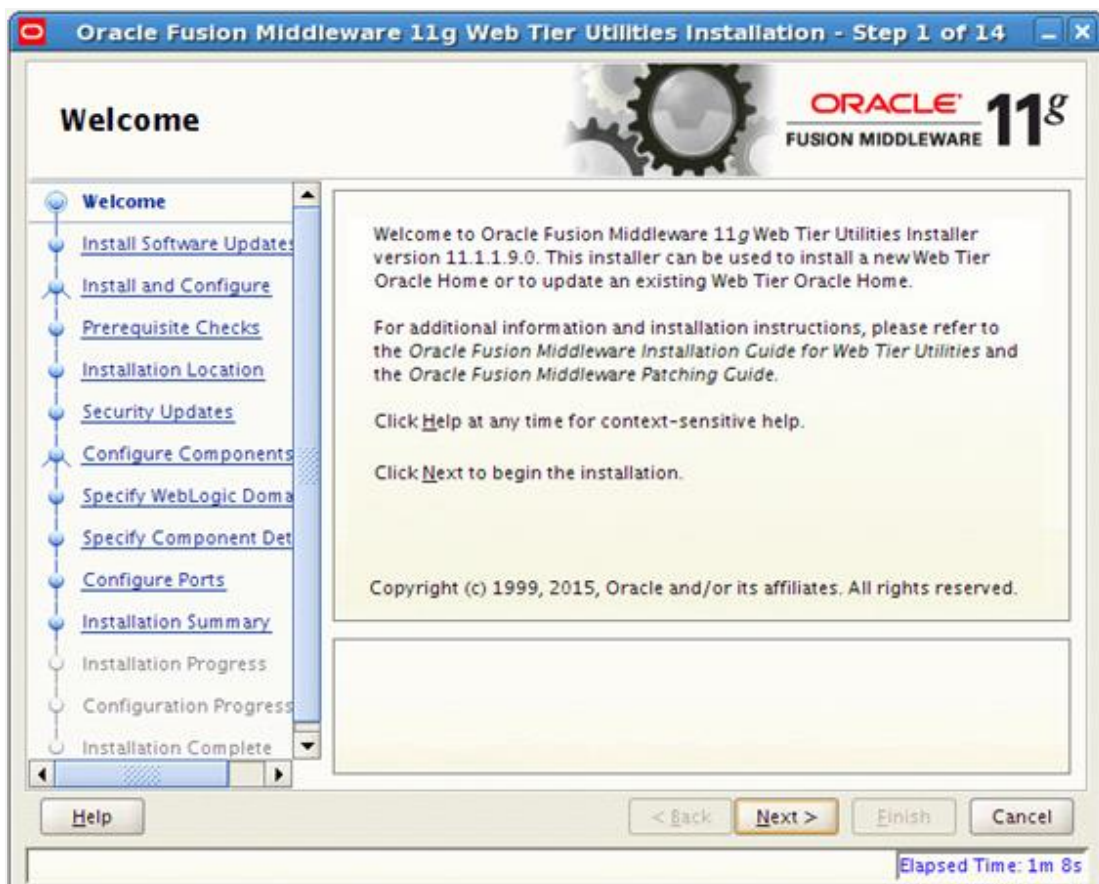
Oracle Fusion Middleware 11g Web Tier Utilities Installation - Step 1 of 14

Welcome

ORACLE FUSION MIDDLEWARE $11^g$

Welcome
Install Software Updates
Install and Configure
Prerequisite Checks
Installation Location
Security Updates
Configure Components
Specify WebLogic Doma
Specify Component Det
Configure Ports
Installation Summary
Installation Progress
Configuration Progress
Installation Complete

Welcome to Oracle Fusion Middleware 11g Web Tier Utilities Installer version 11.1.1.9.0. This installer can be used to install a new Web Tier Oracle Home or to update an existing Web Tier Oracle Home.

For additional information and installation instructions, please refer to the Oracle Fusion Middleware Installation Guide for Web Tier Utilities and the Oracle Fusion Middleware Patching Guide.

Click Help at any time for context-sensitive help.

Click Next to begin the installation.

Copyright (c) 1999, 2015, Oracle and/or its affiliates. All rights reserved.

Help

< Back

Next >

Finish

Cancel

Elapsed Time: 1m 8s